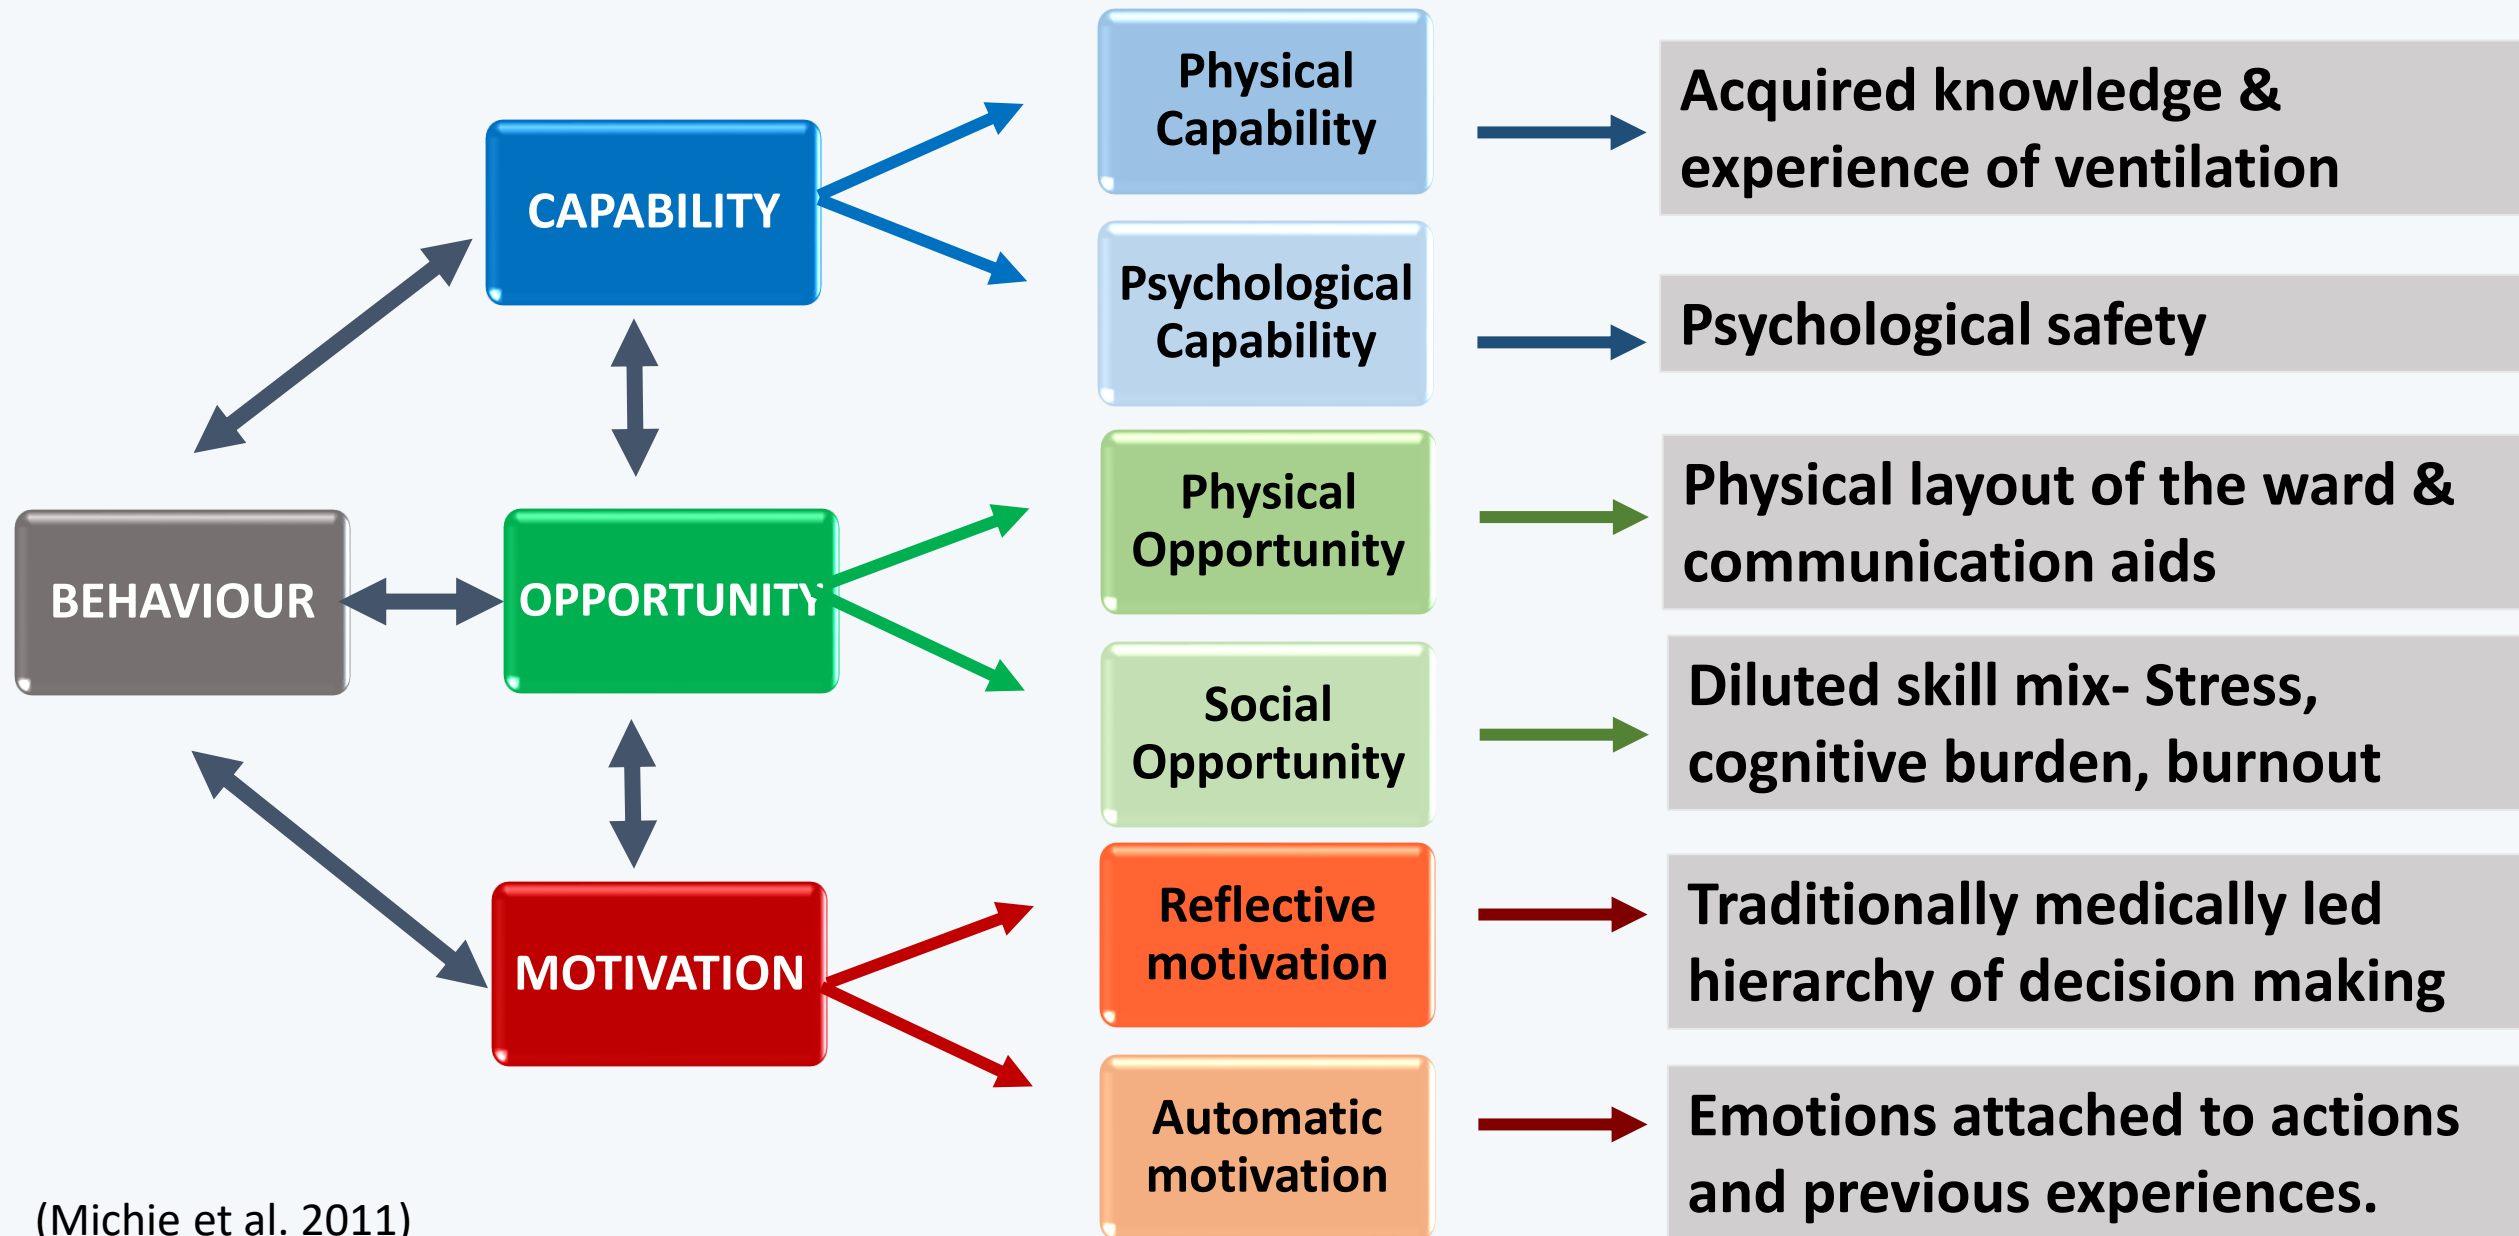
CAPABILITY

BEHAVIOUR

OPPORTUNITY

MOTIVATION

Physical Capability

Acquired knowledge & experience of ventilation

Psychological Capability

Psychological safety

Physical Opportunity

Physical layout of the ward & communication aids

Social Opportunity

Diluted skill mix- Stress, cognitive burden, burnout

Reflective motivation

Traditionally medically led hierarchy of decision making

Automatic motivation

Emotions attached to actions and previous experiences.

(Michie et al. 2011)